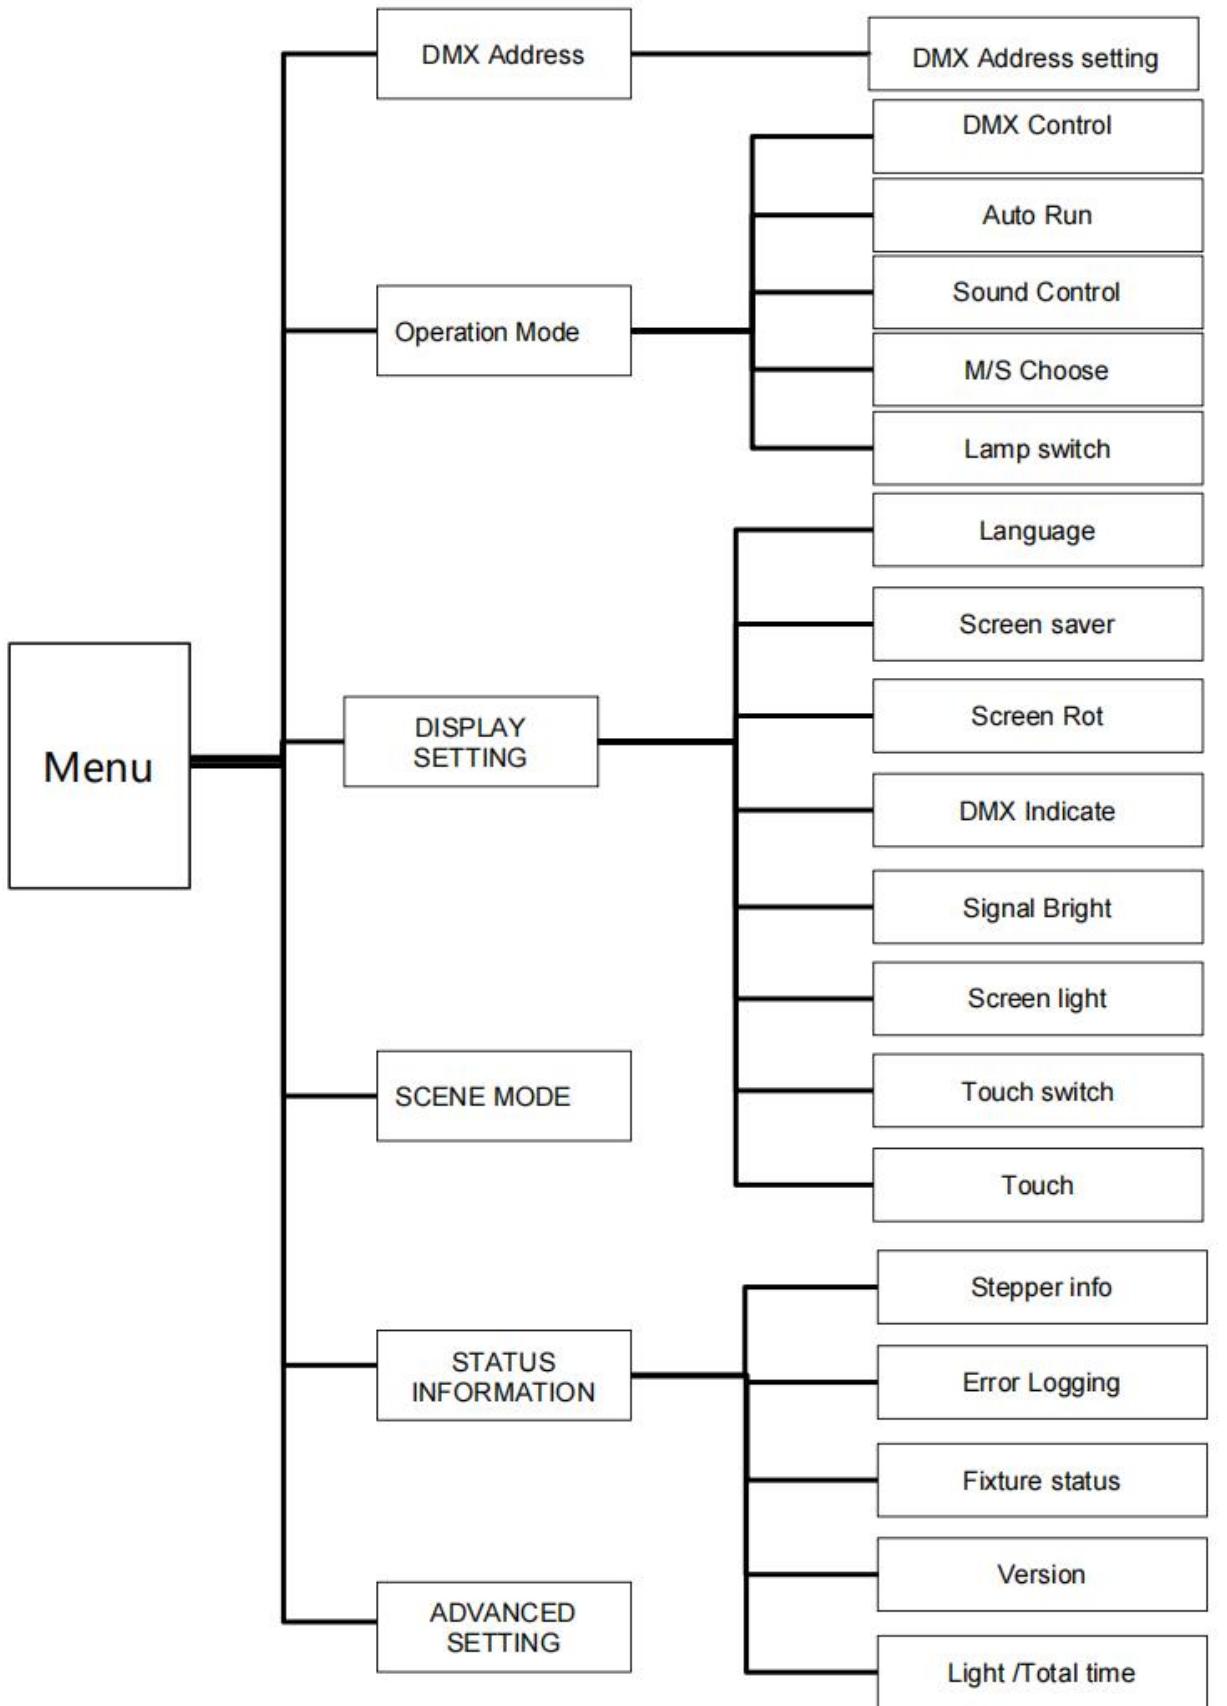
Menu

DMX Address

DMX Address setting

Operation Mode

DMX Control

Auto Run

Sound Control

M/S Choose

Lamp switch

DISPLAY SETTING

Language

Screen saver

Screen Rot

DMX Indicate

Signal Bright

Screen light

Touch switch

Touch

SCENE MODE

STATUS INFORMATION

Stepper info

Error Logging

Fixture status

Version

Light /Total time

ADVANCED SETTING